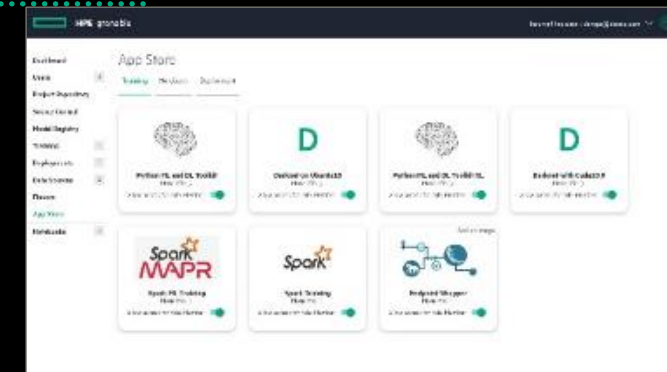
HPE granola

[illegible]

Dashboard
Users
Project Repository
Source Control
Model Registry
Training
Deployments
Data Sources
Clusters
App Store
Notebooks

App Store

Training Notebook Deployment

Python ML and DL Toolkit
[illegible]

Debian on Ubuntu18
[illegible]

Python ML and DL Toolkit
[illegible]

Debian with CUDA10
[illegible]

Spark MAPR
Spark ML Training
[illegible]

Spark
Spark Training
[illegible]

Endpoint Wrapper
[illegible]